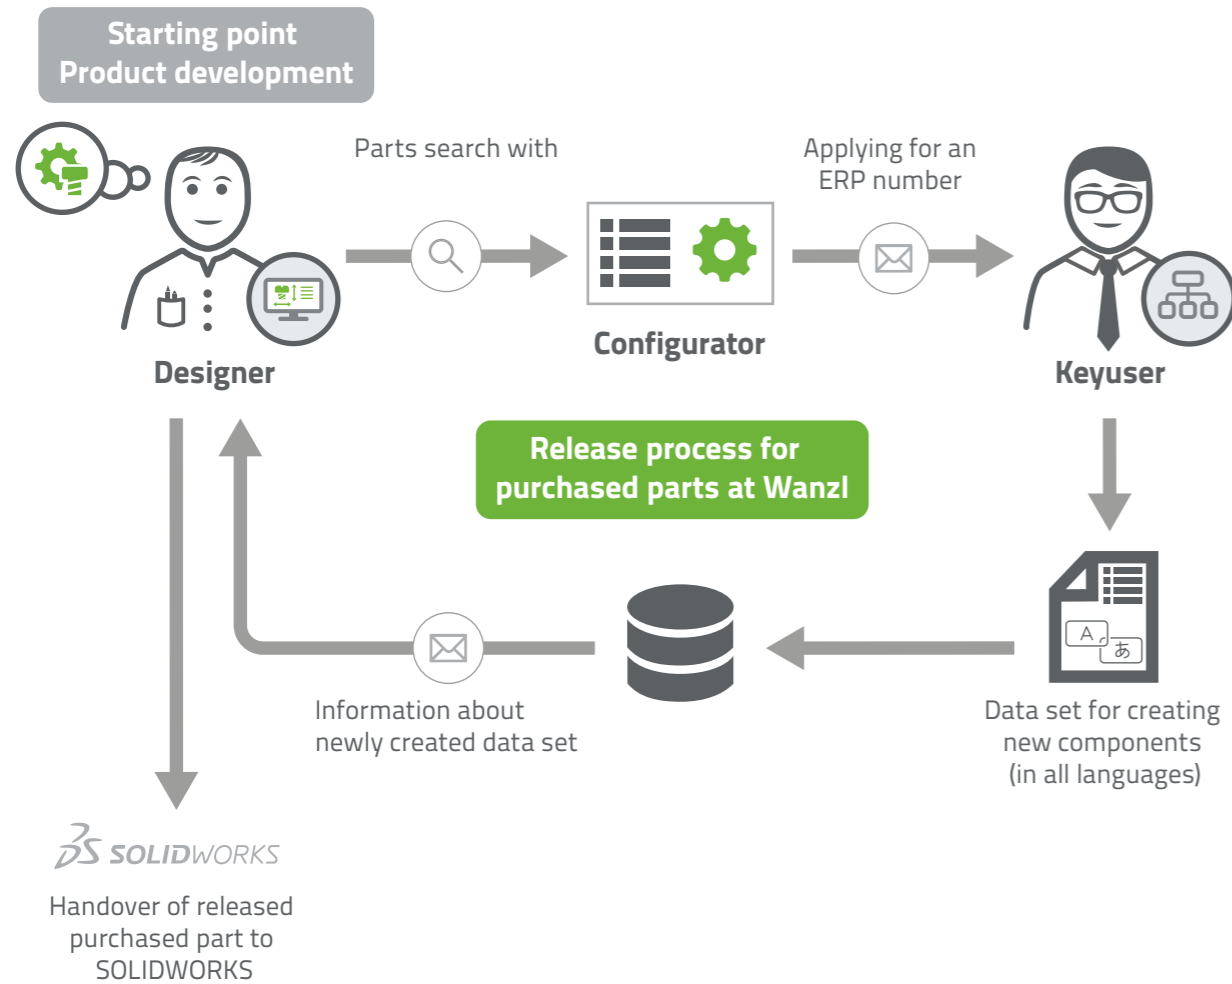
Starting point
Product development

Parts search with

Applying for an ERP number

Designer

Configurator

Keyuser

Release process for purchased parts at Wanzl

A

あ

Information about newly created data set

Data set for creating new components (in all languages)

SOLIDWORKS

Handover of released purchased part to SOLIDWORKS